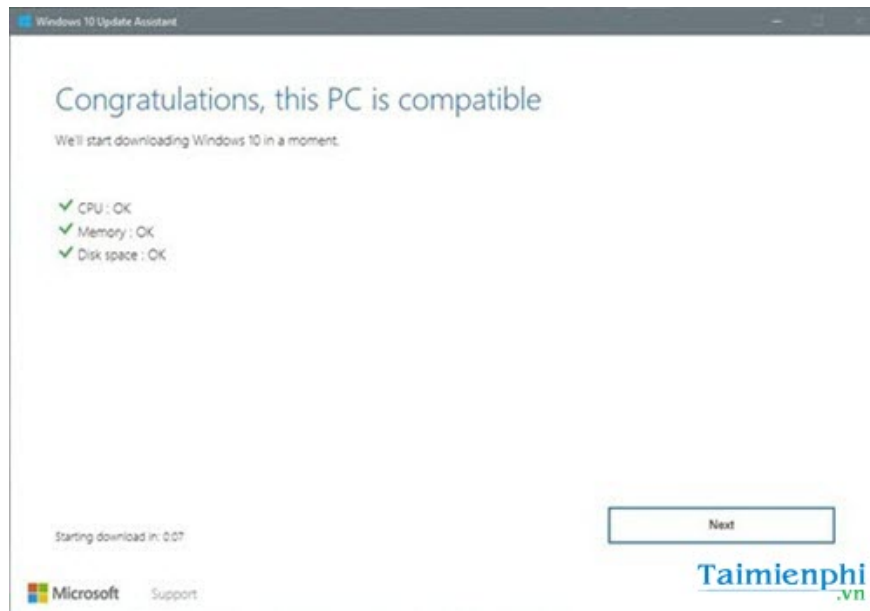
Windows 10 Update Assistant

Congratulations, this PC is compatible

We'll start downloading Windows 10 in a moment.

CPU : OK
Memory : OK
Disk space : OK

Starting download in: 0:07

Next

Microsoft Support

Taimienphi.vn